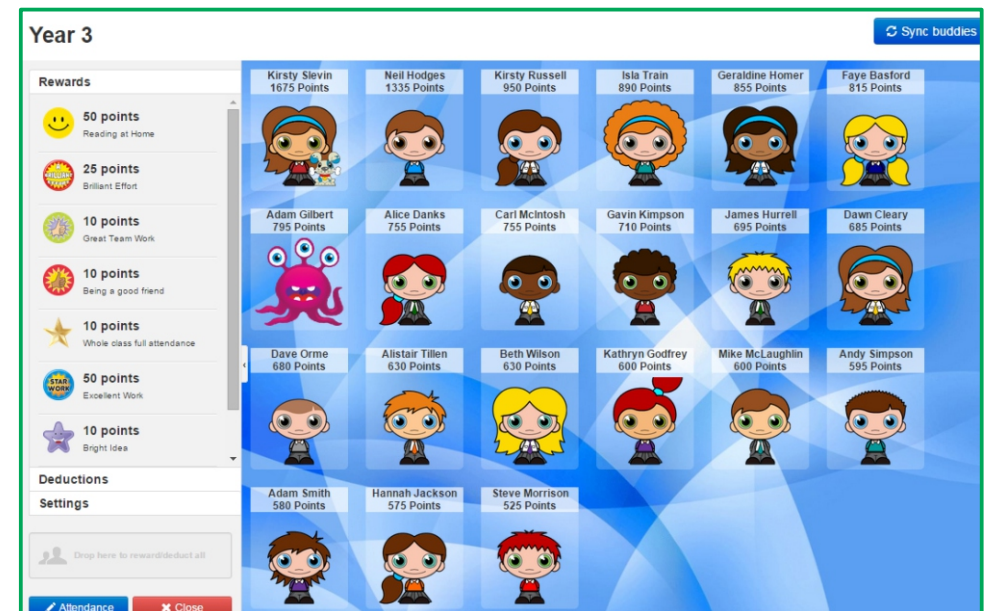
Year 3

Sync buddies

Rewards

50 points
Reading at Home

25 points
Brilliant Effort

10 points
Great Team Work

10 points
Being a good friend

10 points
Whole class full attendance

50 points
Excellent Work

10 points
Bright Idea

Deductions

Settings

Drop here to reward/deduct all

Attendance

Close

Kirsty Slevin
1675 Points

Neil Hodges
1335 Points

Kirsty Russell
950 Points

Isla Train
890 Points

Geraldine Homer
855 Points

Faye Basford
815 Points

Adam Gilbert
795 Points

Alice Danks
755 Points

Carl McIntosh
755 Points

Gavin Kimpson
710 Points

James Hurrell
695 Points

Dawn Cleary
685 Points

Dave Orme
680 Points

Alistair Tillen
630 Points

Beth Wilson
630 Points

Kathryn Godfrey
600 Points

Mike McLaughlin
600 Points

Andy Simpson
595 Points

Adam Smith
580 Points

Hannah Jackson
575 Points

Steve Morrison
525 Points